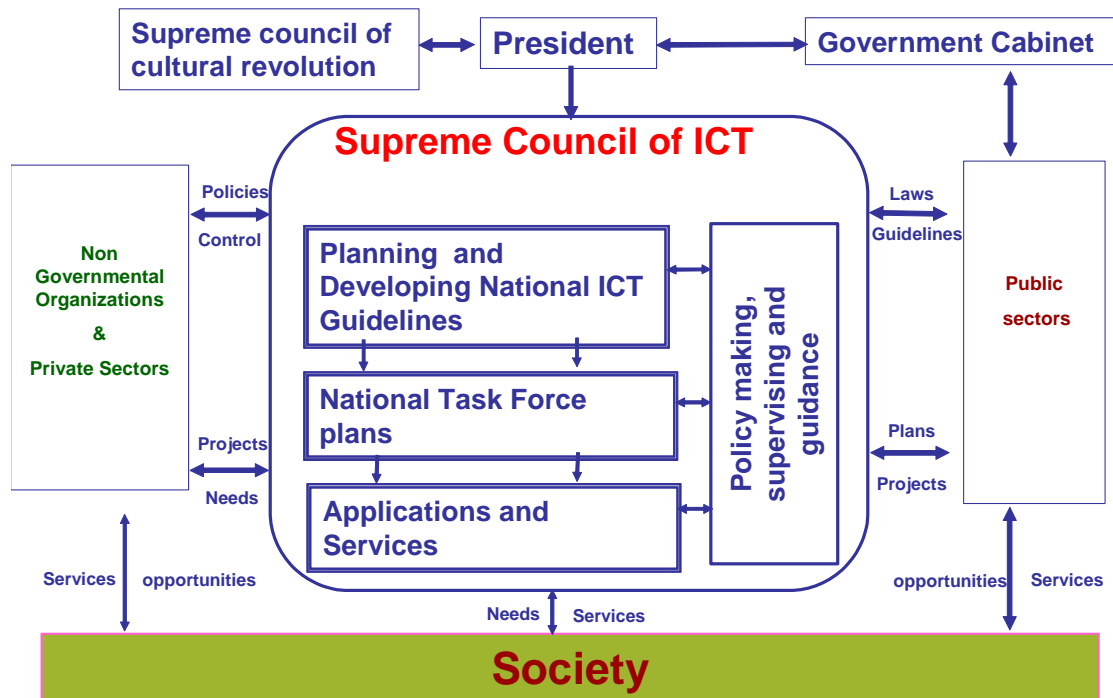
Supreme council of cultural revolution

President

Government Cabinet

Supreme Council of ICT

Non Governmental Organizations & Private Sectors

Policies

Control

Projects

Needs

Planning and Developing National ICT Guidelines

National Task Force plans

Applications and Services

Policy making, supervising and guidance

Laws

Guidelines

Plans

Projects

Public sectors

Services

opportunities

Needs

Services

opportunities

Services

Society